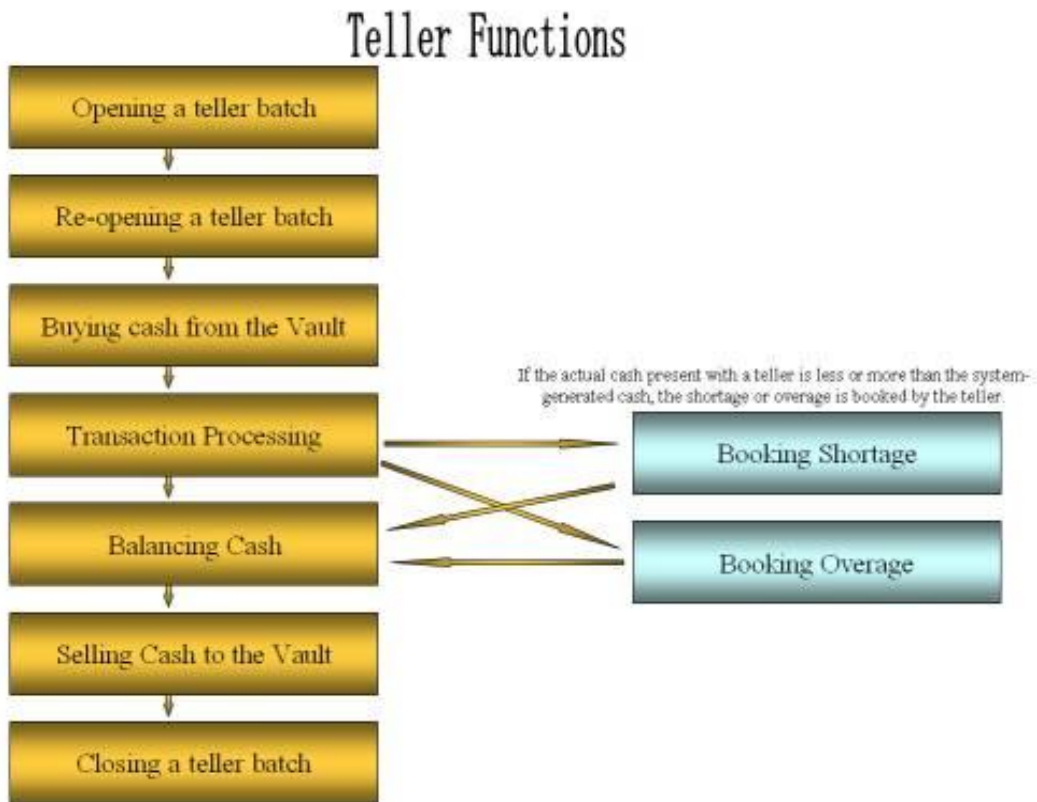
Teller Functions

Opening a teller batch

Re-opening a teller batch

Buying cash from the Vault

Transaction Processing

Balancing Cash

Selling Cash to the Vault

Closing a teller batch

If the actual cash present with a teller is less or more than the system-generated cash, the shortage or overage is booked by the teller.

Booking Shortage

Booking Overage